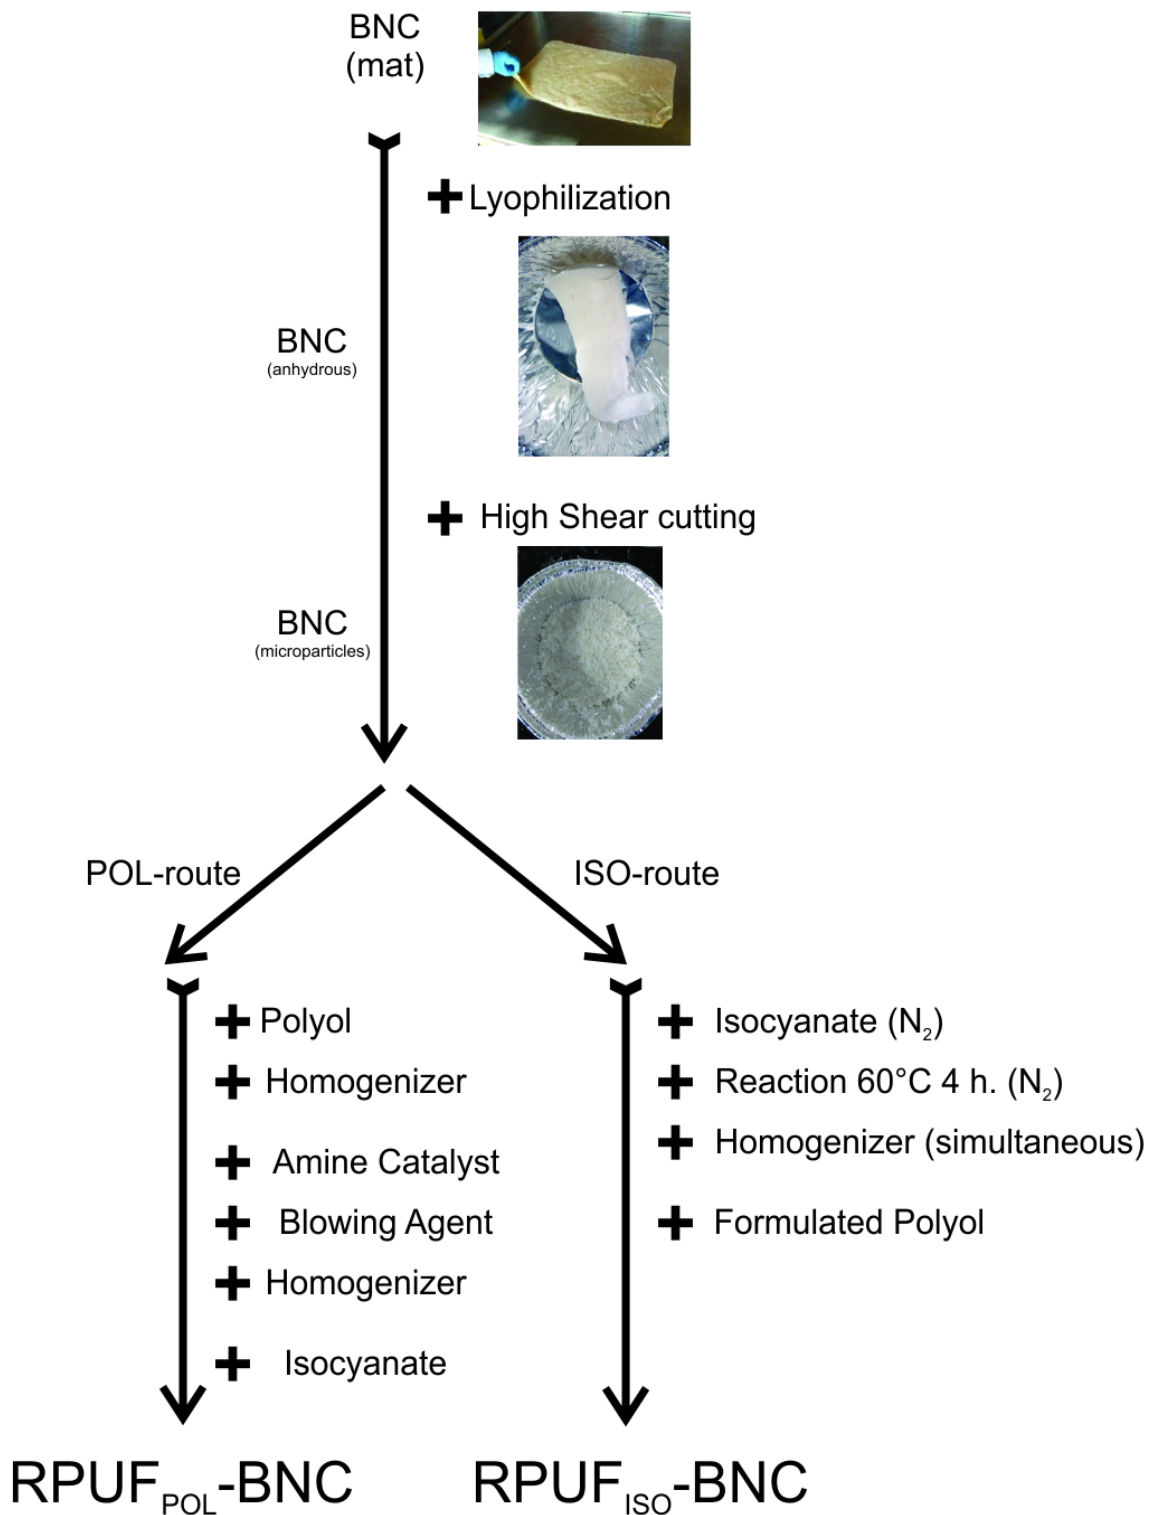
BNC (mat)

+ Lyophilization

BNC (anhydrous)

+ High Shear cutting

BNC (microparticles)

POL-route

ISO-route

+ Polyol
+ Homogenizer
+ Amine Catalyst
+ Blowing Agent
+ Homogenizer
+ Isocyanate

+ Isocyanate ($N_2$)
+ Reaction 60°C 4 h. ($N_2$)
+ Homogenizer (simultaneous)
+ Formulated Polyol

$RPUF_{POL}$-BNC

$RPUF_{ISO}$-BNC